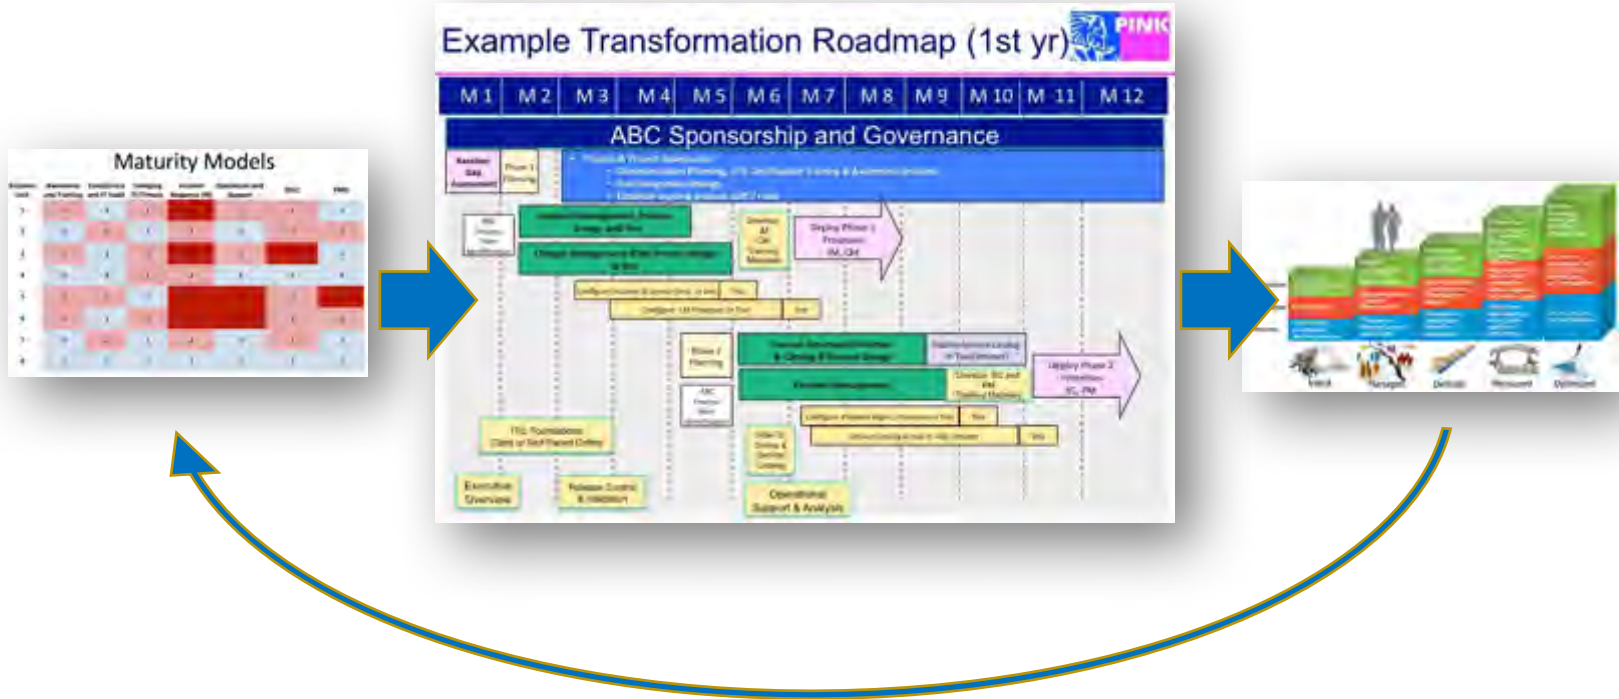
Maturity Models

Example Transformation Roadmap (1st yr)

PINK

| M 1 | M 2 | M 3 | M 4 | M 5 | M 6 | M 7 | M 8 | M 9 | M 10 | M 11 | M 12 |
|---|---|---|---|---|---|---|---|---|---|---|---|

ABC Sponsorship and Governance

Deploy Phase 1 Processes IM, CM

ITIL Foundations

Executive Overview

Release Control & Validation

Operational Support & Analysis

Deploy Phase 2

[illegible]